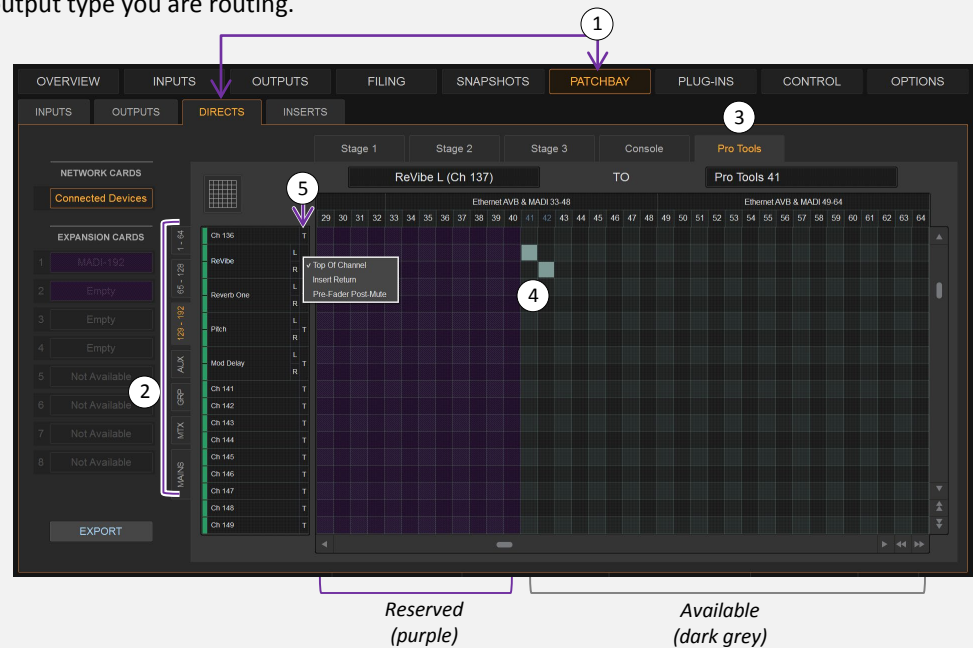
output type you are routing.

1

OVERVIEW INPUTS OUTPUTS FILING SNAPSHOTS PATCHBAY PLUG-INS CONTROL OPTIONS

INPUTS OUTPUTS DIRECTS INSERTS

3

Stage 1 Stage 2 Stage 3 Console Pro Tools

NETWORK CARDS

Connected Devices

ReVibe L (Ch 137) TO Pro Tools 41

5

Ethernet AVB & MADI 33-48 Ethernet AVB & MADI 49-64

29 30 31 32 33 34 35 36 37 38 39 40 41 42 43 44 45 46 47 48 49 50 51 52 53 54 55 56 57 58 59 60 61 62 63 64

EXPANSION CARDS

1 MADI-192
2 Empty
3 Empty
4 Empty
5 Not Available
6 Not Available
7 Not Available
8 Not Available

1 - 64
65 - 128
129 - 192
AUX
GRP
MTX
MAINS

2

Ch 136 T
ReVibe L R
Top Of Channel
Insert Return
Pre-Fader Post-Mute
Reverb One L R
Pitch L T R
Mod Delay L T R
Ch 141 T
Ch 142 T
Ch 143 T
Ch 144 T
Ch 145 T
Ch 146 T
Ch 147 T
Ch 148 T
Ch 149 T

4

EXPORT

Reserved (purple)

Available (dark grey)